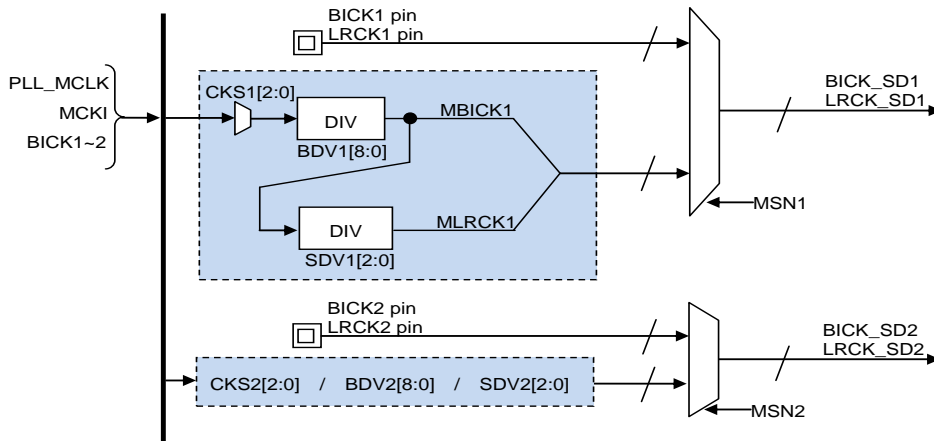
BICK1 pin
LRCK1 pin

PLL_MCLK
MCKI
BICK1~2

CKS1[2:0]
DIV
BDV1[8:0]
MBICK1

DIV
SDV1[2:0]
MLRCK1

BICK_SD1
LRCK_SD1

MSN1

BICK2 pin
LRCK2 pin

CKS2[2:0] / BDV2[8:0] / SDV2[2:0]

BICK_SD2
LRCK_SD2

MSN2